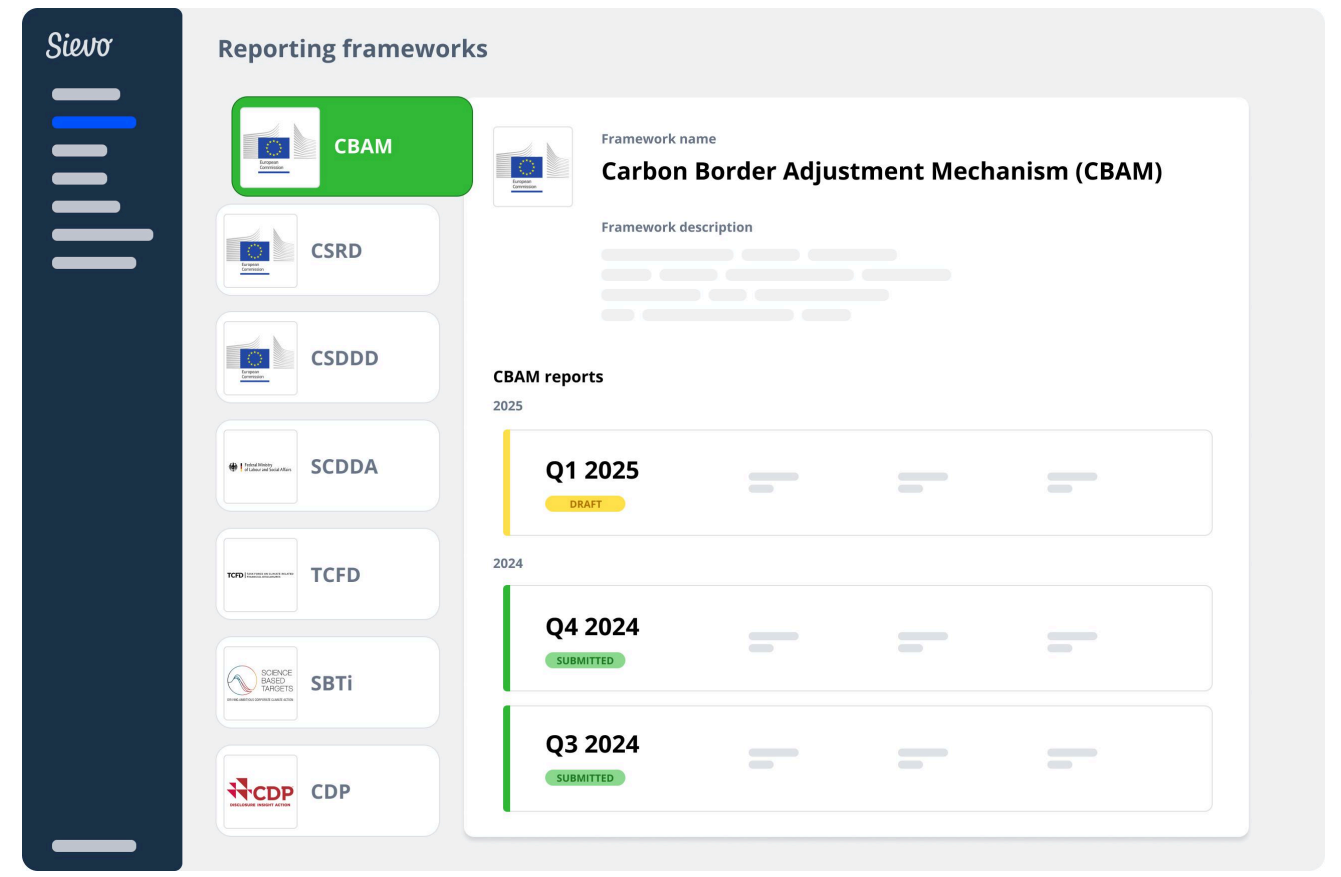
Sievo

Reporting frameworks

European Commission
CBAM

European Commission
CSRD

European Commission
CSDDD

Federal Ministry of Labour and Social Affairs
SCDDA

TCFD
TCFD

SCIENCE BASED TARGETS
SBTi

CDP DISCLOSURE INSIGHT ACTION
CDP

European Commission

Framework name

Carbon Border Adjustment Mechanism (CBAM)

Framework description

CBAM reports

2025

Q1 2025
DRAFT

2024

Q4 2024
SUBMITTED

Q3 2024
SUBMITTED